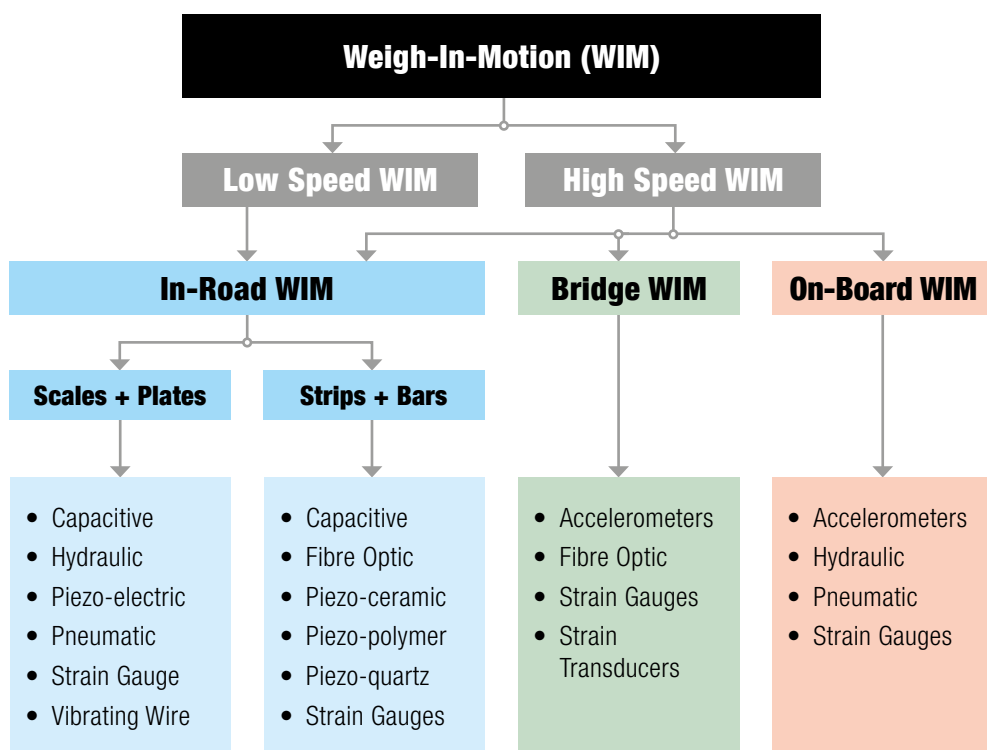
Weigh-In-Motion (WIM)

Low Speed WIM

High Speed WIM

In-Road WIM

Bridge WIM

On-Board WIM

Scales + Plates

Strips + Bars

- Capacitive
- Hydraulic
- Piezo-electric
- Pneumatic
- Strain Gauge
- Vibrating Wire

- Capacitive
- Fibre Optic
- Piezo-ceramic
- Piezo-polymer
- Piezo-quartz
- Strain Gauges

- Accelerometers
- Fibre Optic
- Strain Gauges
- Strain Transducers

- Accelerometers
- Hydraulic
- Pneumatic
- Strain Gauges